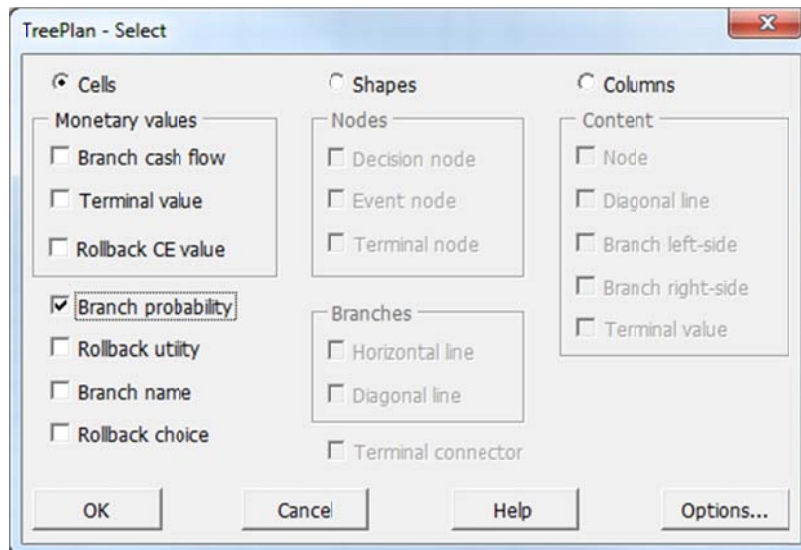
TreePlan - Select

Cells

Shapes

Columns

Monetary values

Branch cash flow

Terminal value

Rollback CE value

Nodes

Decision node

Event node

Terminal node

Content

Node

Diagonal line

Branch left-side

Branch right-side

Terminal value

Branch probability

Rollback utility

Branch name

Rollback choice

Branches

Horizontal line

Diagonal line

Terminal connector

OK

Cancel

Help

Options...